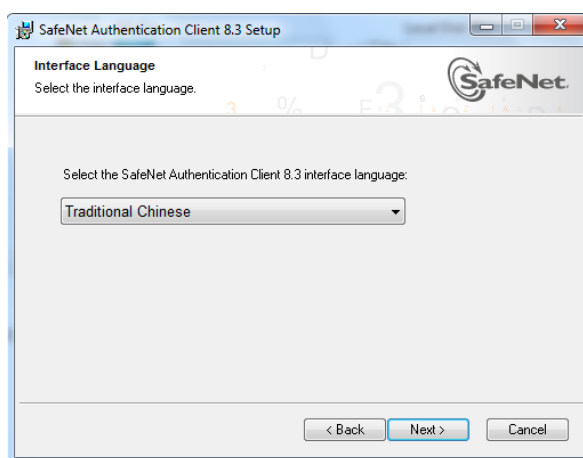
SafeNet Authentication Client 8.3 Setup

Interface Language
Select the interface language.

SafeNet

Select the SafeNet Authentication Client 8.3 interface language:

Traditional Chinese

< Back
Next >
Cancel